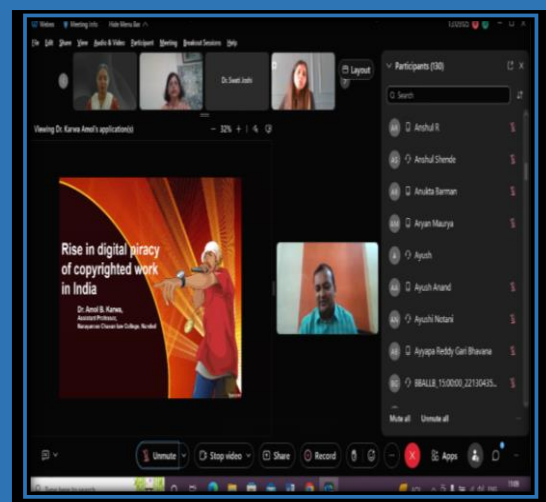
Webex Meeting Info Hide Menu Bar

File Edit Share View Audio & Video Participant Meeting Breakout Sessions Help

Dr. Swati Joshi

Layout

Viewing Dr. Karwa Amol's application(s)

— 32% + | Q

Rise in digital piracy of copyrighted work in India

Dr. Amol B. Karwa,
Assistant Professor,
Narayanrao Chavan law College, Nanded

Participants (130)

Search

AR Anshul R

AS Anshul Shende

Anukta Barman

AM Aryan Maurya

A Ayush

Ayush Anand

Ayushi Notani

Ayyapa Reddy Gari Bhavana

BG BBALLB_15:00:00_22130435...

Mute all Unmute all

Unmute

Stop video

Share

Record

Apps